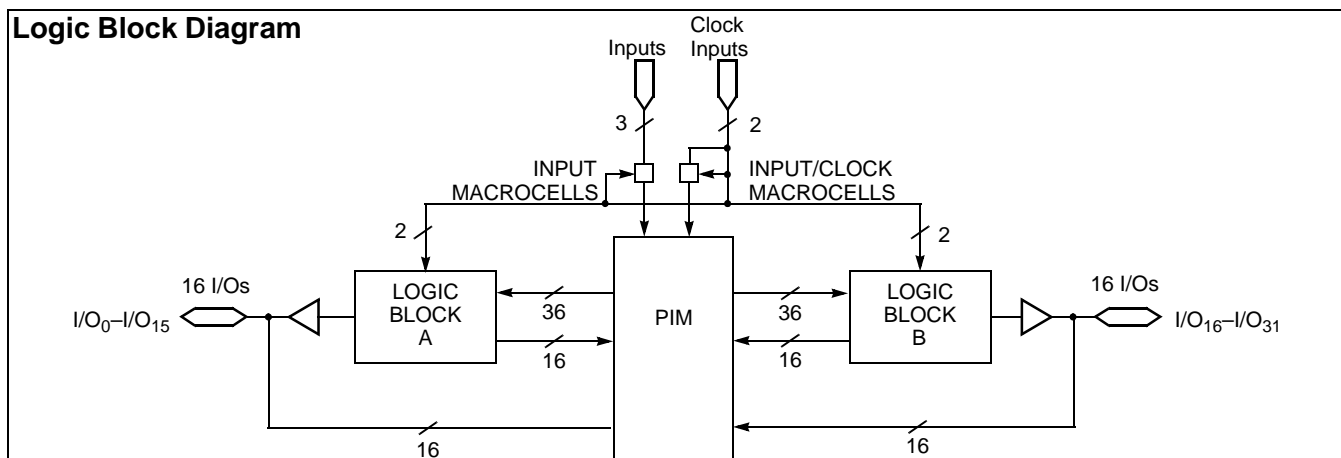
Logic Block Diagram

Inputs

Clock Inputs

3

2

INPUT MACROCELLS

INPUT/CLOCK MACROCELLS

2

2

16 I/Os

$I/O_0–I/O_{15}$

LOGIC BLOCK A

36

16

PIM

36

16

LOGIC BLOCK B

16 I/Os

$I/O_{16}–I/O_{31}$

16

16